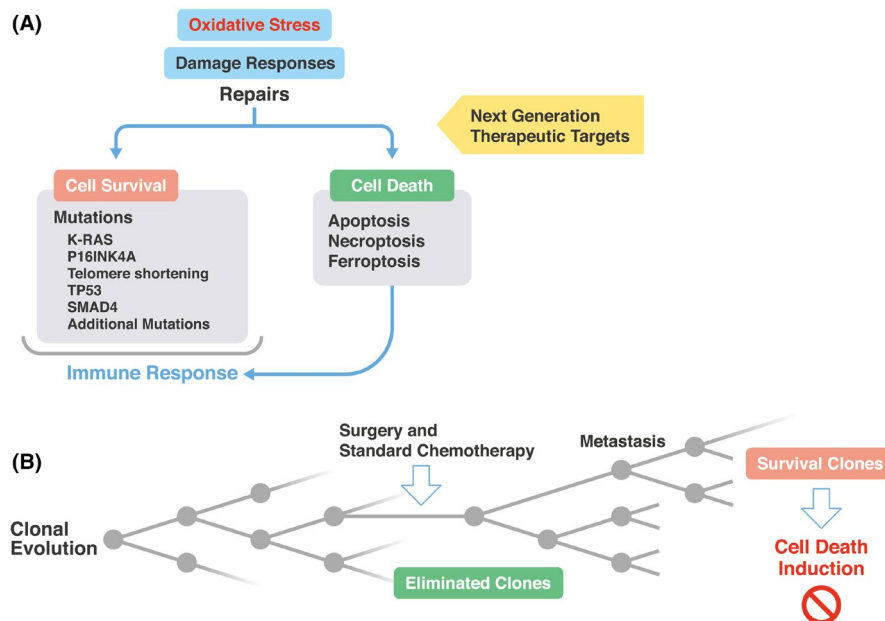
(A)

Oxidative Stress

Damage Responses

Repairs

Next Generation Therapeutic Targets

Cell Survival

Mutations
K-RAS
P16INK4A
Telomere shortening
TP53
SMAD4
Additional Mutations

Cell Death

Apoptosis
Necroptosis
Ferroptosis

Immune Response

(B)

Surgery and Standard Chemotherapy

Metastasis

Survival Clones

Clonal Evolution

Eliminated Clones

Cell Death Induction